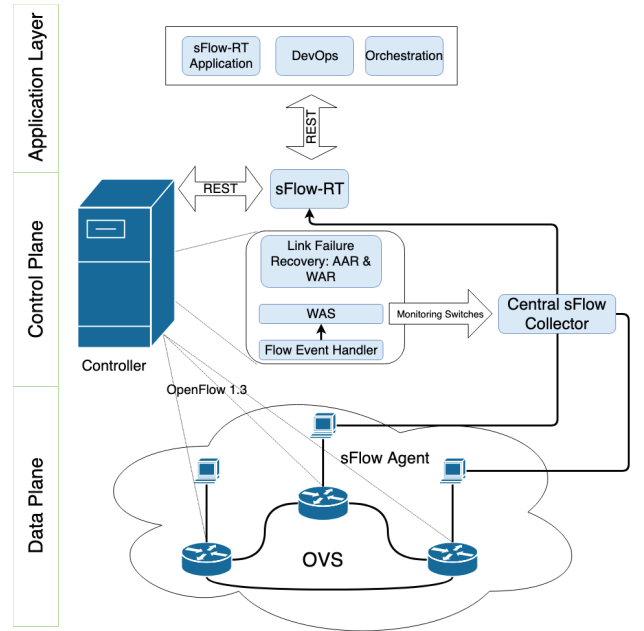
Application Layer

sFlow-RT Application

DevOps

Orchestration

REST

Control Plane

REST

sFlow-RT

Link Failure Recovery: AAR & WAR

WAS

Monitoring Switches

Central sFlow Collector

Flow Event Handler

Controller

OpenFlow 1.3

Data Plane

sFlow Agent

OVS